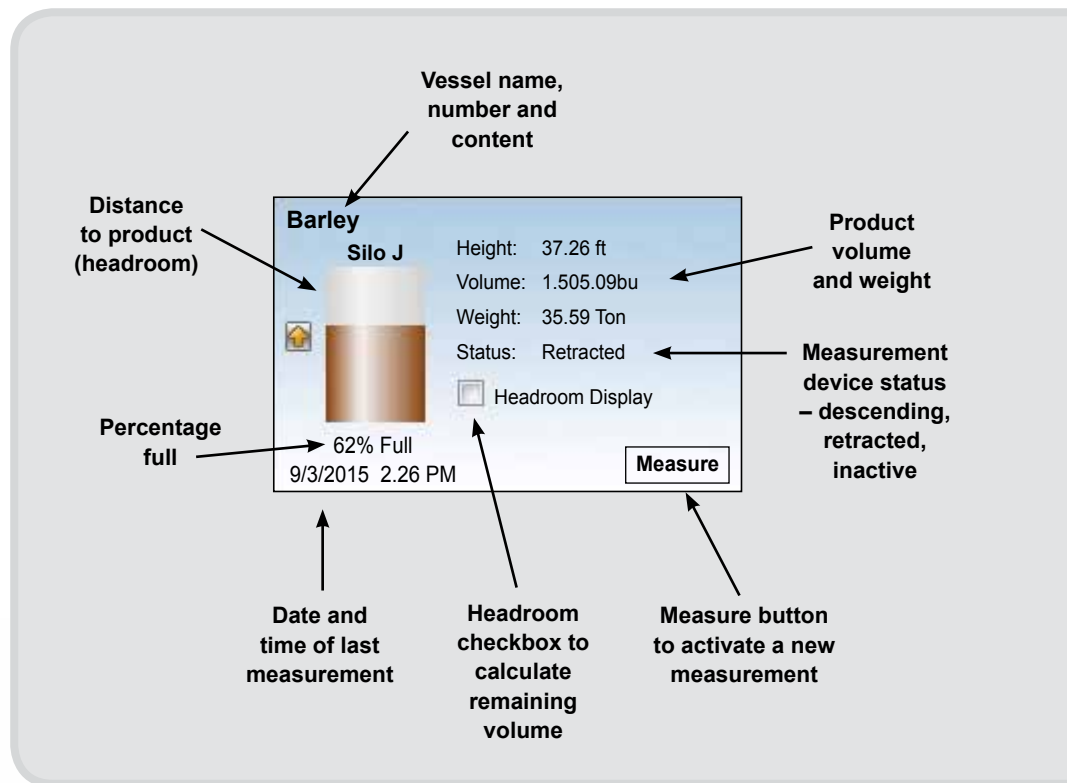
Vessel name, number and content

Distance to product (headroom)

Barley

Silo J

Height: 37.26 ft

Volume: 1.505.09bu

Weight: 35.59 Ton

Status: Retracted

Headroom Display

62% Full

9/3/2015 2.26 PM

Measure

Product volume and weight

Measurement device status – descending, retracted, inactive

Percentage full

Date and time of last measurement

Headroom checkbox to calculate remaining volume

Measure button to activate a new measurement